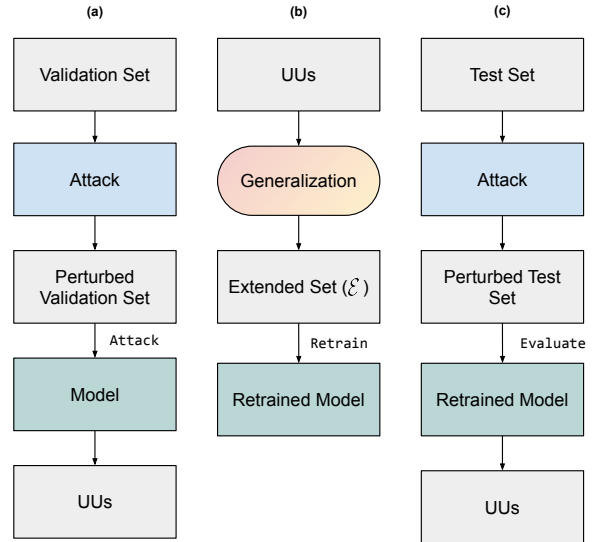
(a)

Validation Set

Attack

Perturbed Validation Set

Attack

Model

UUs

(b)

UUs

Generalization

Extended Set ($\mathcal{E}$)

Retrain

Retrained Model

(c)

Test Set

Attack

Perturbed Test Set

Evaluate

Retrained Model

UUs